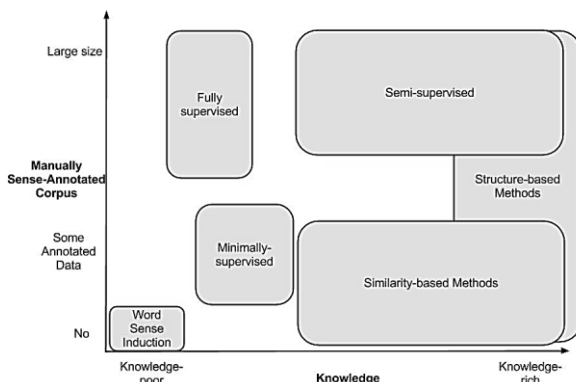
Large size

Manually Sense-Annotated Corpus

Some Annotated Data

No

Fully supervised

Semi-supervised

Structure-based Methods

Minimally-supervised

Similarity-based Methods

Word Sense Induction

Knowledge-poor

Knowledge

Knowledge-rich